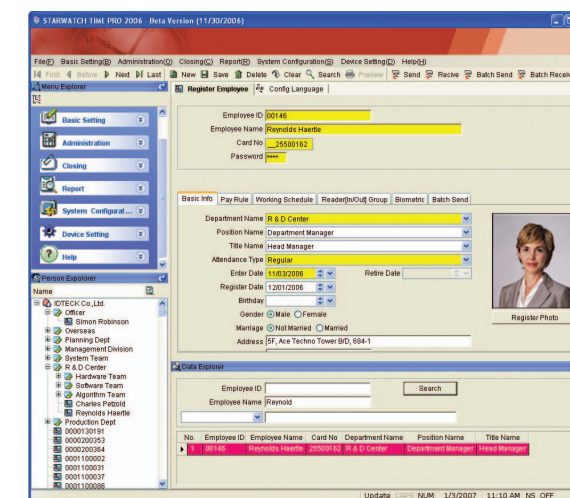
STARWATCH TIME PRO 2006 - Beta Version (11/30/2006)

File(F) Basic Setting(B) Administration(D) Closing(C) Report(R) System Configuration(S) Device Setting(D) Help(H)

First Before Next Last New Save Delete Clear Search Preview Send Recive Batch Send Batch Receive

Menu Explorer

Basic Setting
Administration
Closing
Report
System Configurat...
Device Setting
Help

Person Explorer

Name

IDTECK Co.,Ltd.
Officer
Simon Robinson
Overseas
Planning Dept
Management Division
System Team
R & D Center
Hardware Team
Software Team
Algorithm Team
Charles Petzold
Reynolds Haertle
Production Dept
0000130191
0000200353
0000200364
0001100002
0001100031
0001100037
0001100086

Register Employee Config Language

Employee ID 00146
Employee Name Reynolds Haertle
Card No __25500162
Password ****

Basic Info Pay Rule Working Schedule Reader(In/Out) Group Biometric Batch Send

Department Name R & D Center
Position Name Department Manager
Title Name Head Manager
Attendance Type Regular
Enter Date 11/03/2006
Retire Date
Register Date 12/01/2006
Birthday
Gender Male Female
Marriage Not Married Married
Address 5F, Ace Techno Tower BrD, 684-1

Register Photo

Data Explorer

Employee ID
Search
Employee Name Reynold

| No. | Employee ID | Employee Name | Card No | Department Name | Position Name | Title Name |
|---|---|---|---|---|---|---|
| 1 | 00146 | Reynolds Haertle | 25500162 | R & D Center | Department Manager | Head Manager |

Update CAPS NUM 1/3/2007 11:10 AM NS OFF